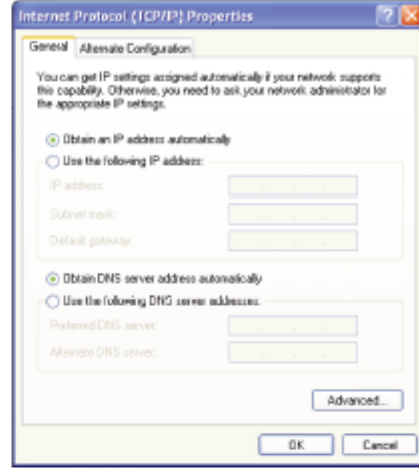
Internet Protocol (TCP/IP) Properties

General | Alternate Configuration

You can get IP settings assigned automatically if your network supports this capability. Otherwise, you need to ask your network administrator for the appropriate IP settings.

Obtain an IP address automatically

Use the following IP address:

IP address:

Subnet mask:

Default gateway:

Obtain DNS server address automatically

Use the following DNS server addresses:

Preferred DNS server:

Alternate DNS server:

Advanced...

OK | Cancel